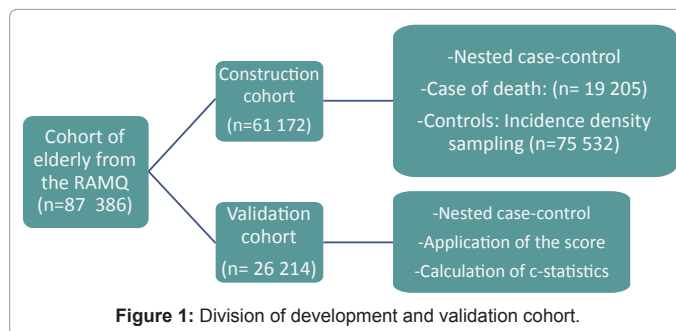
Cohort of elderly from the RAMQ (n=87 386)

Construction cohort (n=61 172)

-Nested case-control
-Case of death: (n= 19 205)
-Controls: Incidence density sampling (n=75 532)

Validation cohort (n= 26 214)

-Nested case-control
-Application of the score
-Calculation of c-statistics

**Figure 1:** Division of development and validation cohort.